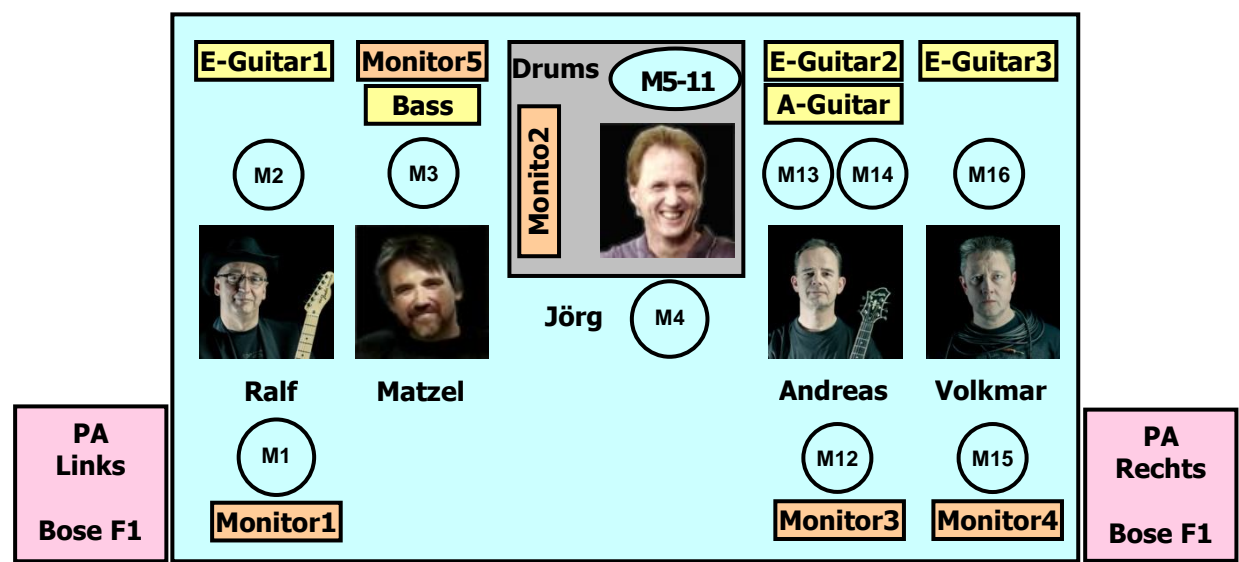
E-Guitar1

Monitor5

Bass

Drums

M5-11

Monito2

E-Guitar2

A-Guitar

E-Guitar3

M2

M3

M13

M14

M16

Jörg

M4

Ralf

Matzel

Andreas

Volkmar

PA
Links

Bose F1

M1

Monitor1

M12

Monitor3

M15

Monitor4

PA
Rechts

Bose F1